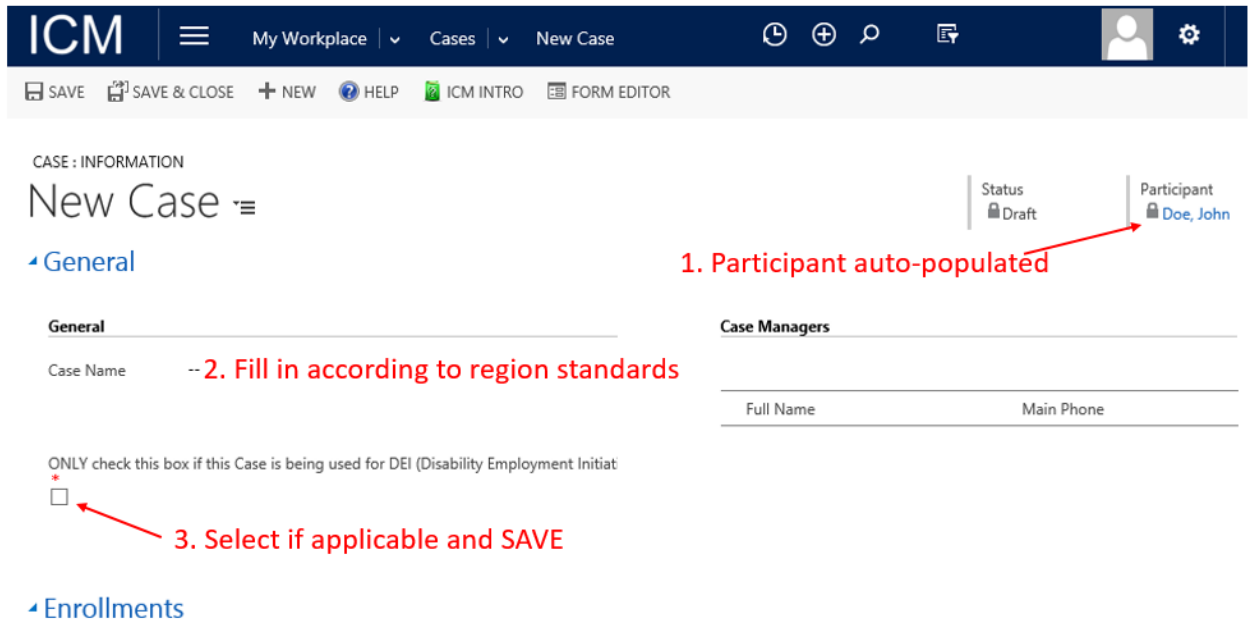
ICM My Workplace Cases New Case

SAVE SAVE & CLOSE NEW HELP ICM INTRO FORM EDITOR

CASE : INFORMATION
New Case

Status
Draft

Participant
Doe, John

1. Participant auto-populated

General

General

Case Name -- 2. Fill in according to region standards

ONLY check this box if this Case is being used for DEI (Disability Employment Initiati
*

3. Select if applicable and SAVE

Case Managers

| Full Name | Main Phone |
|---|---|

Enrollments